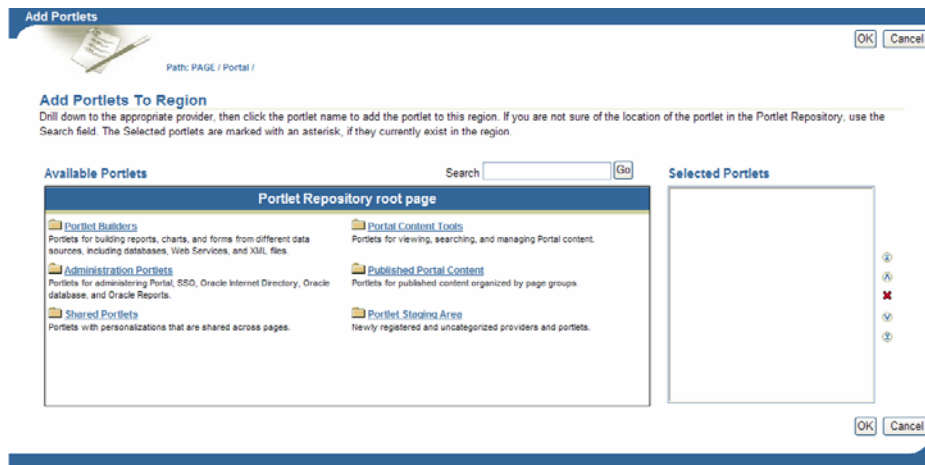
Add Portlets

OK Cancel

Path: PAGE / Portal /

Add Portlets To Region

Drill down to the appropriate provider, then click the portlet name to add the portlet to this region. If you are not sure of the location of the portlet in the Portlet Repository, use the Search field. The Selected portlets are marked with an asterisk, if they currently exist in the region.

Available Portlets

Search Go

Selected Portlets

Portlet Repository root page

Portlet Builders
Portlets for building reports, charts, and forms from different data sources, including databases, Web Services, and XML files.

Portal Content Tools
Portlets for viewing, searching, and managing Portal content.

Administration Portlets
Portlets for administering Portal, SSO, Oracle Internet Directory, Oracle database, and Oracle Reports.

Published Portal Content
Portlets for published content organized by page groups.

Shared Portlets
Portlets with personalizations that are shared across pages.

Portlet Staging Area
Newly registered and uncategorized providers and portlets.

OK Cancel